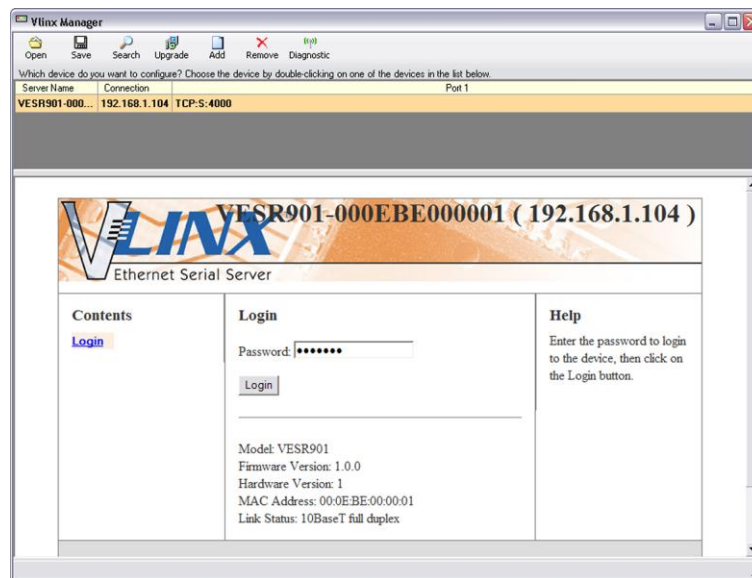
Vlinx Manager

Open Save Search Upgrade Add Remove Diagnostic

Which device do you want to configure? Choose the device by double-clicking on one of the devices in the list below.

| Server Name | Connection | Port 1 |
|---|---|---|
| VESR901-000... | 192.168.1.104 | TCP:S:4000 |

VLINX VESR901-000EBE000001 ( 192.168.1.104 )

Ethernet Serial Server

Contents

Login

Login

Password: •••••••

Login

Model: VESR901
Firmware Version: 1.0.0
Hardware Version: 1
MAC Address: 00:0E:BE:00:00:01
Link Status: 10BaseT full duplex

Help

Enter the password to login to the device, then click on the Login button.